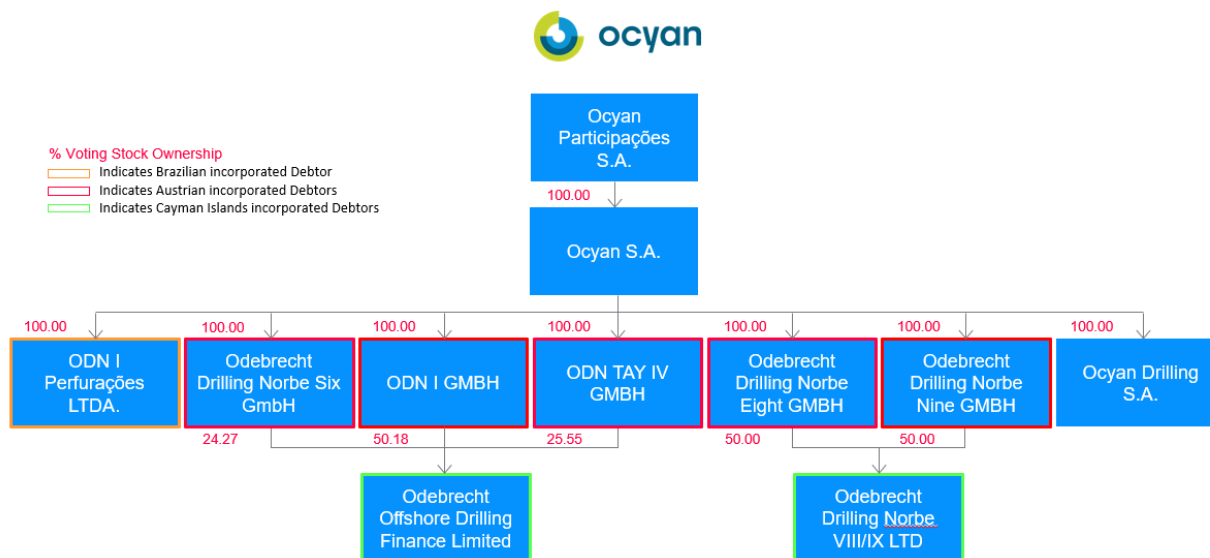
ocyan

% Voting Stock Ownership
Indicates Brazilian incorporated Debtor
Indicates Austrian incorporated Debtors
Indicates Cayman Islands incorporated Debtors

Ocyan Participações S.A.

100.00

Ocyan S.A.

100.00
ODN I Perfurações LTDA.

100.00
Odebrecht Drilling Norbe Six GmbH

100.00
ODN I GMBH

100.00
ODN TAY IV GMBH

100.00
Odebrecht Drilling Norbe Eight GMBH

100.00
Odebrecht Drilling Norbe Nine GMBH

100.00
Ocyan Drilling S.A.

24.27
50.18
25.55

Odebrecht Offshore Drilling Finance Limited

50.00
50.00

Odebrecht Drilling Norbe VIII/IX LTD